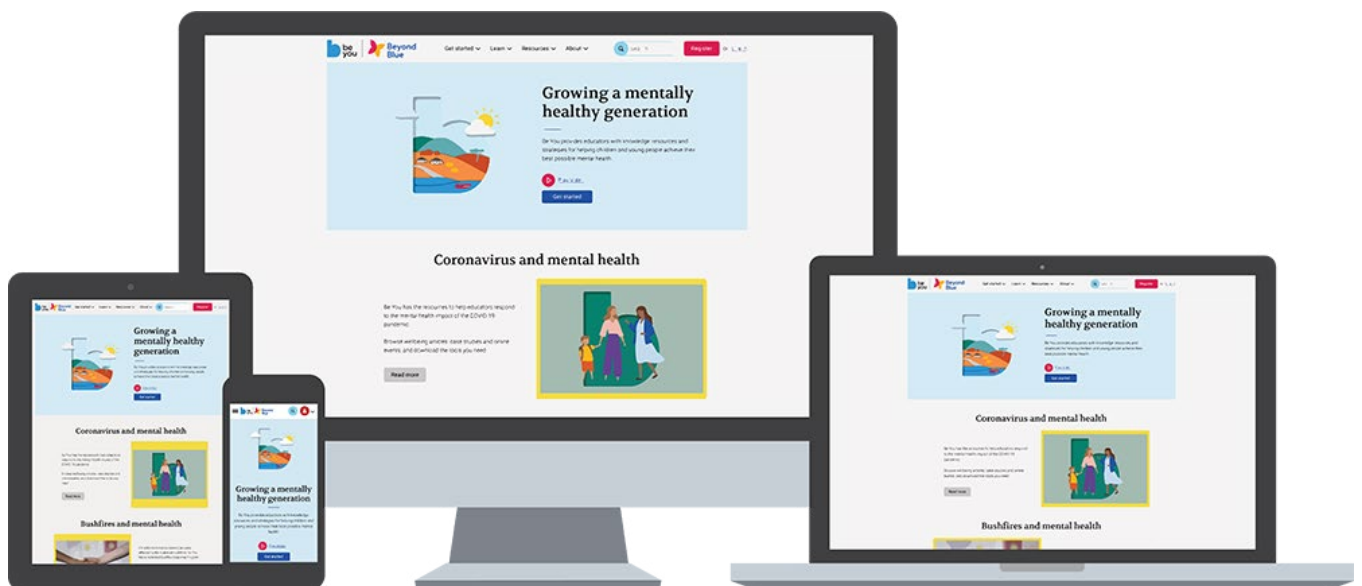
be you | Beyond Blue

Get started Learn Resources About

Register

Growing a mentally healthy generation

Be You provides educators with knowledge resources and strategies for helping children and young people achieve their best possible mental health.

Play video

Get started

Coronavirus and mental health

Be You has the resources to help educators respond to the mental health impact of the COVID-19 pandemic.

Browse wellbeing articles, case studies and online events, and download the tools you need.

Read more

Bushfires and mental health